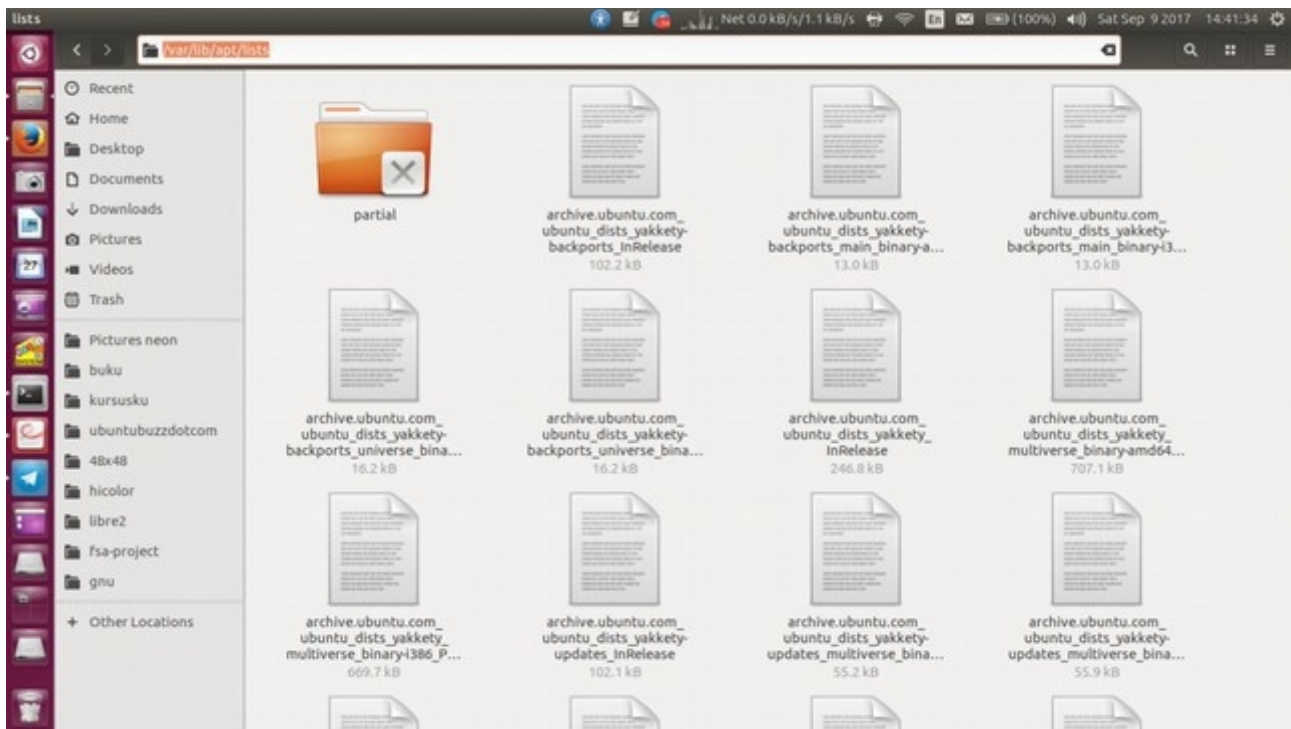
lists

Net 0.0 kB/s/1.1 kB/s En (100%) Sat Sep 9 2017 14:41:34

/var/lib/apt/lists

Recent
Home
Desktop
Documents
Downloads
Pictures
Videos
Trash
Pictures neon
buku
kursusku
ubuntubuzzdotcom
48x48
hicolor
libre2
fsa-project
gnu
+ Other Locations

partial

archive.ubuntu.com_ubuntu_dists_yakkety-backports_InRelease
102.2 kB

archive.ubuntu.com_ubuntu_dists_yakkety-backports_main_binary-a...
13.0 kB

archive.ubuntu.com_ubuntu_dists_yakkety-backports_main_binary-i3...
13.0 kB

archive.ubuntu.com_ubuntu_dists_yakkety-backports_universe_bina...
16.2 kB

archive.ubuntu.com_ubuntu_dists_yakkety-backports_universe_bina...
16.2 kB

archive.ubuntu.com_ubuntu_dists_yakkety_InRelease
246.8 kB

archive.ubuntu.com_ubuntu_dists_yakkety_multiverse_binary-amd64...
707.1 kB

archive.ubuntu.com_ubuntu_dists_yakkety_multiverse_binary-i386_P...
669.7 kB

archive.ubuntu.com_ubuntu_dists_yakkety-updates_InRelease
102.1 kB

archive.ubuntu.com_ubuntu_dists_yakkety-updates_multiverse_bina...
55.2 kB

archive.ubuntu.com_ubuntu_dists_yakkety-updates_multiverse_bina...
55.9 kB